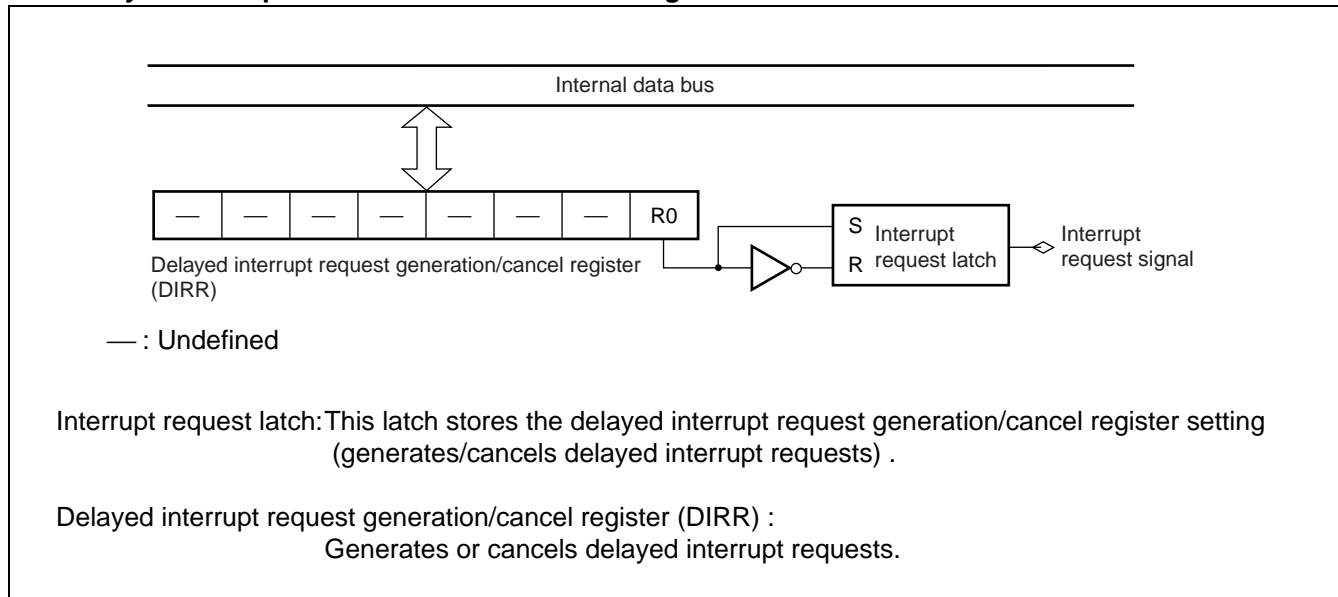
Internal data bus

| — | — | — | — | — | — | — | R0 |
|---|---|---|---|---|---|---|---|

Delayed interrupt request generation/cancel register (DIRR)

S
R
Interrupt request latch

Interrupt request signal

— : Undefined

Interrupt request latch: This latch stores the delayed interrupt request generation/cancel register setting (generates/cancels delayed interrupt requests) .

Delayed interrupt request generation/cancel register (DIRR) :
Generates or cancels delayed interrupt requests.